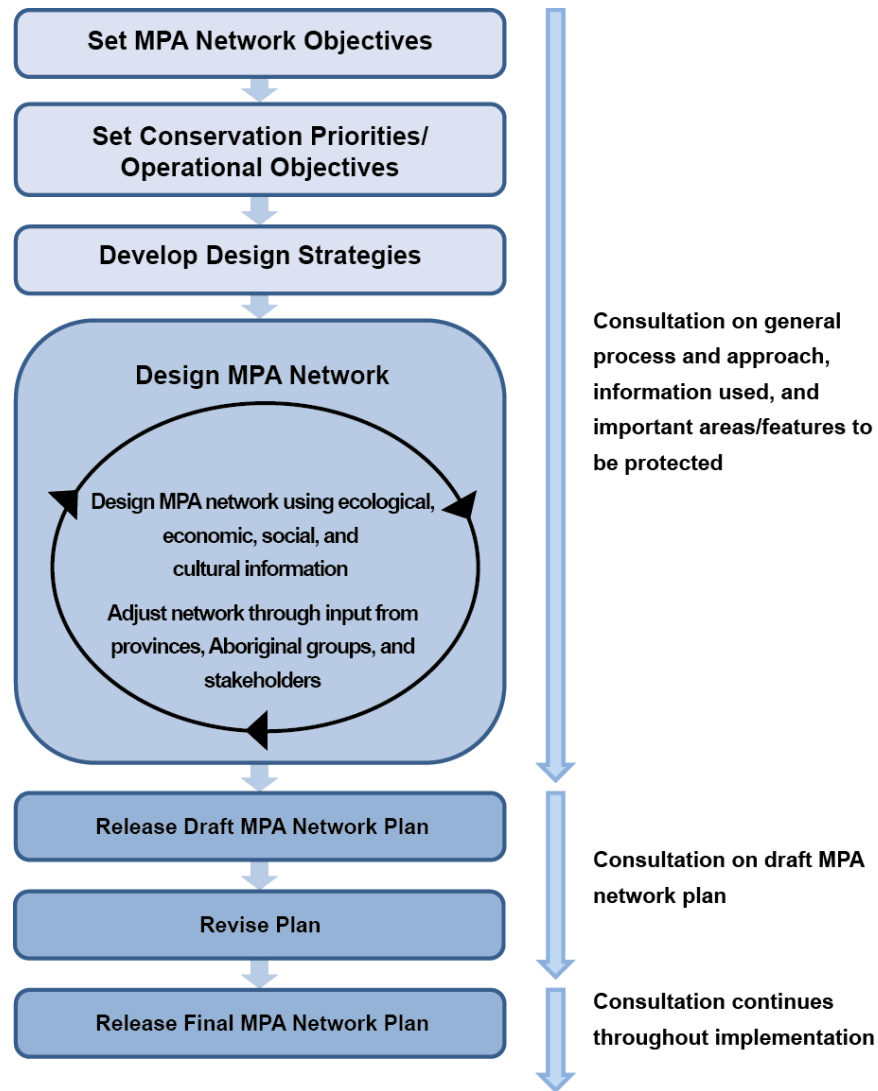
Set MPA Network Objectives

Set Conservation Priorities/ Operational Objectives

Develop Design Strategies

Design MPA Network

Design MPA network using ecological, economic, social, and cultural information

Adjust network through input from provinces, Aboriginal groups, and stakeholders

Consultation on general process and approach, information used, and important areas/features to be protected

Release Draft MPA Network Plan

Revise Plan

Consultation on draft MPA network plan

Release Final MPA Network Plan

Consultation continues throughout implementation